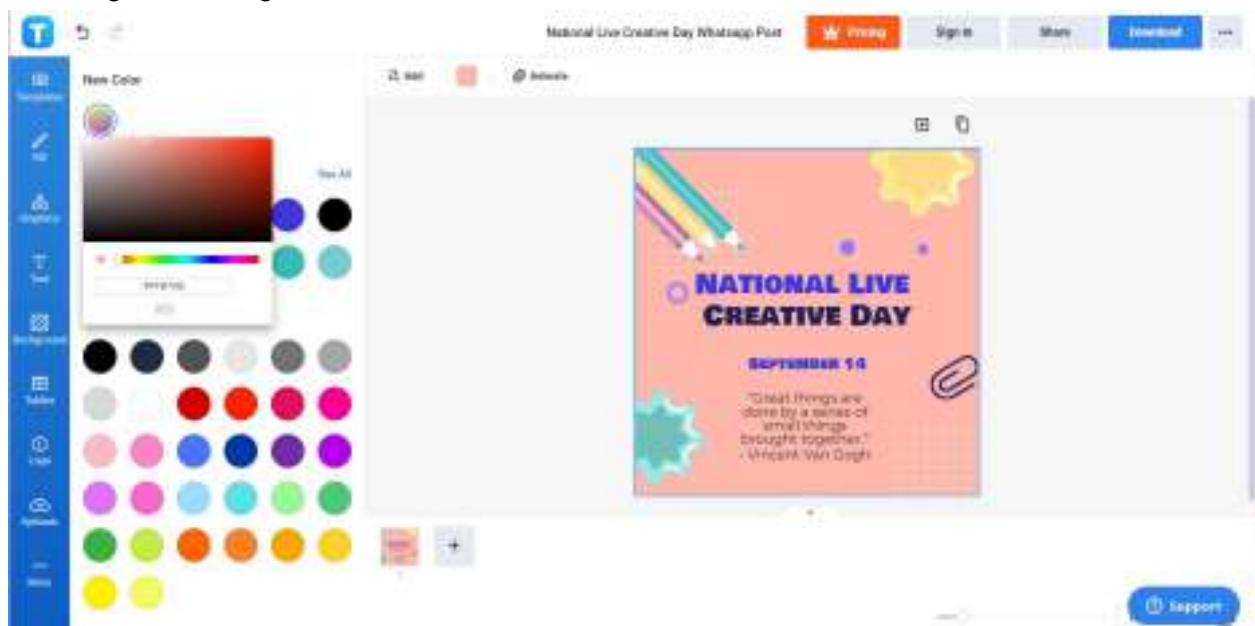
T

National Live Creative Day Whatsapp Post

Pricing

Sign in

Share

Download

···

Templates

Edit

Graphics

Text

Background

Tables

Logo

Uploads

More

New Color

See All

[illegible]

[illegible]

Edit

Animate

NATIONAL LIVE CREATIVE DAY

SEPTEMBER 14

"Great things are done by a series of small things brought together."
- Vincent Van Gogh

+

Support